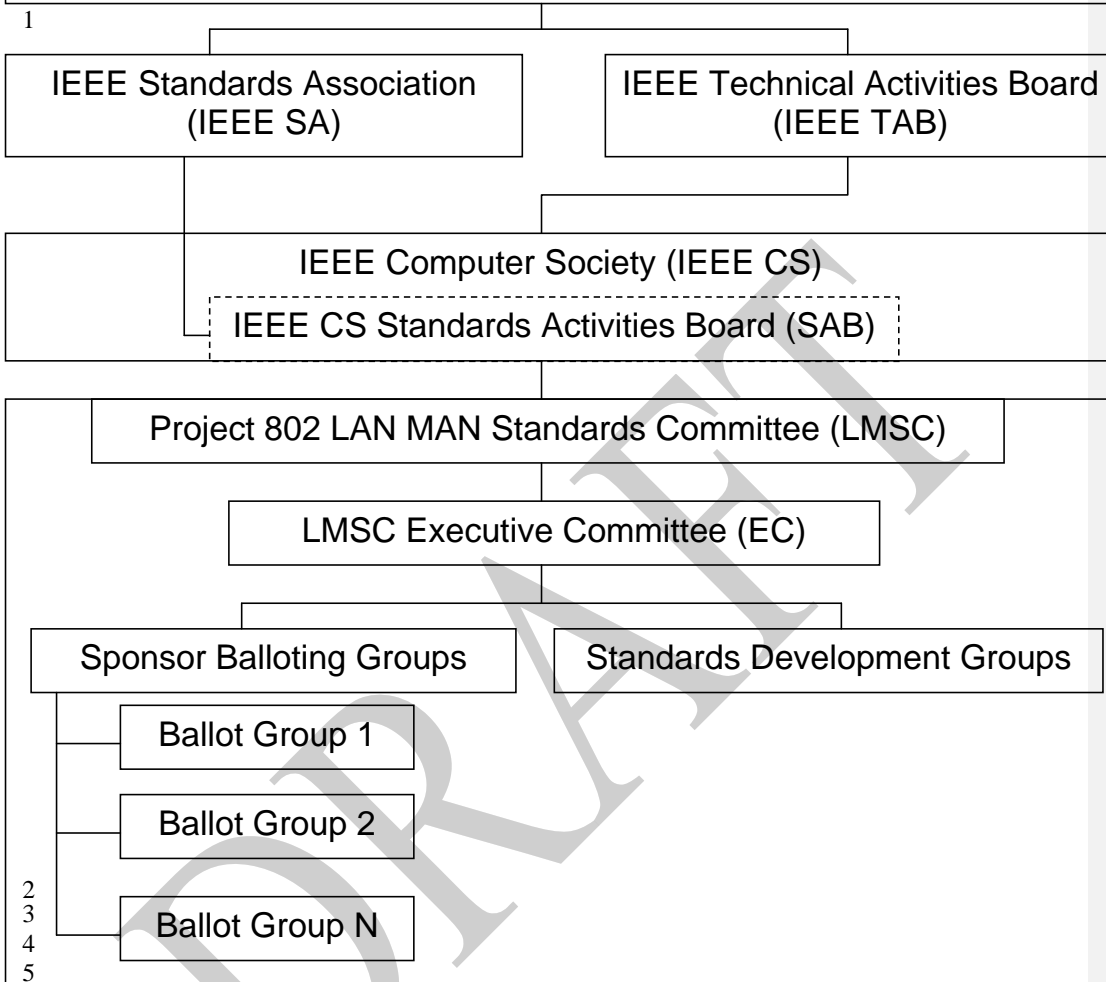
1

IEEE Standards Association (IEEE SA)

IEEE Technical Activities Board (IEEE TAB)

IEEE Computer Society (IEEE CS)

IEEE CS Standards Activities Board (SAB)

Project 802 LAN MAN Standards Committee (LMSC)

LMSC Executive Committee (EC)

Sponsor Balloting Groups

Standards Development Groups

Ballot Group 1

Ballot Group 2

Ballot Group N

2
3
4
5

DRAFT